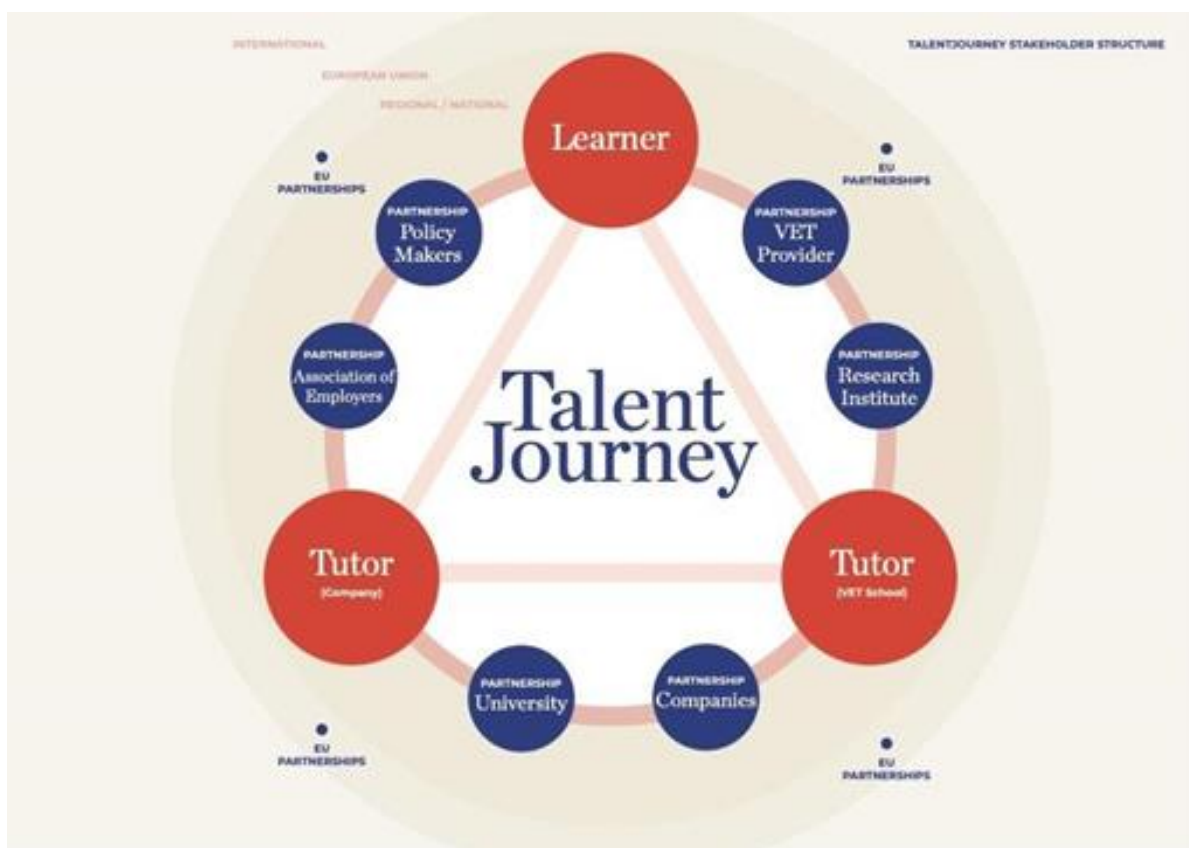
INTERNATIONAL

EUROPEAN UNION

REGIONAL / NATIONAL

TALENTJOURNEY STAKEHOLDER STRUCTURE

Learner

EU PARTNERSHIPS

EU PARTNERSHIPS

PARTNERSHIP Policy Makers

PARTNERSHIP VET Provider

PARTNERSHIP Association of Employers

PARTNERSHIP Research Institute

Talent Journey

Tutor (Company)

Tutor (VET School)

PARTNERSHIP University

PARTNERSHIP Companies

EU PARTNERSHIPS

EU PARTNERSHIPS